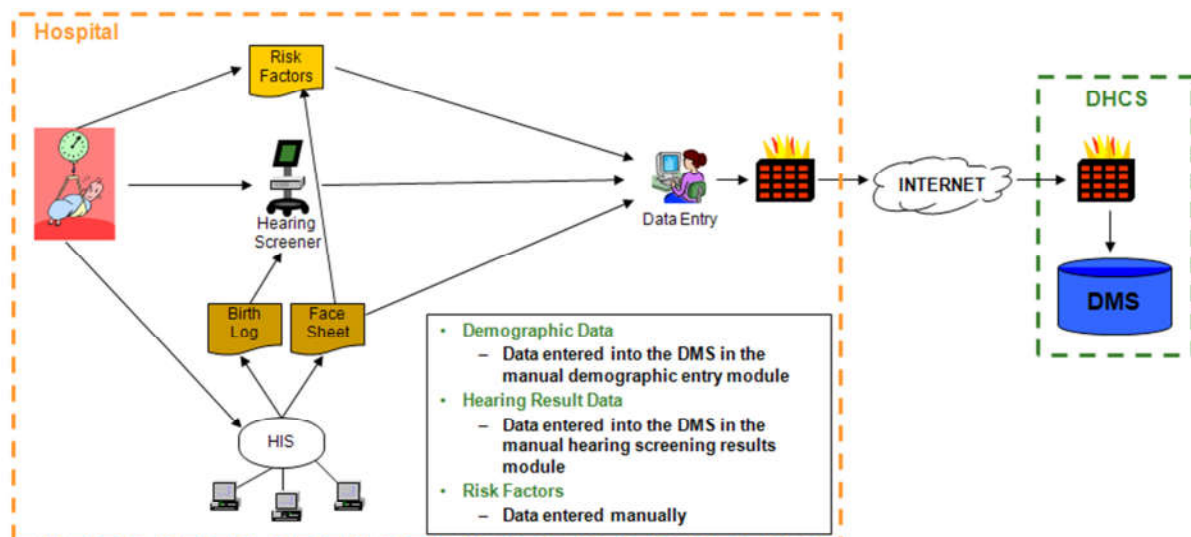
Hospital

Risk Factors

Hearing Screener

Data Entry

INTERNET

DHCS

DMS

Birth Log

Face Sheet

HIS

• Demographic Data
– Data entered into the DMS in the manual demographic entry module
• Hearing Result Data
– Data entered into the DMS in the manual hearing screening results module
• Risk Factors
– Data entered manually